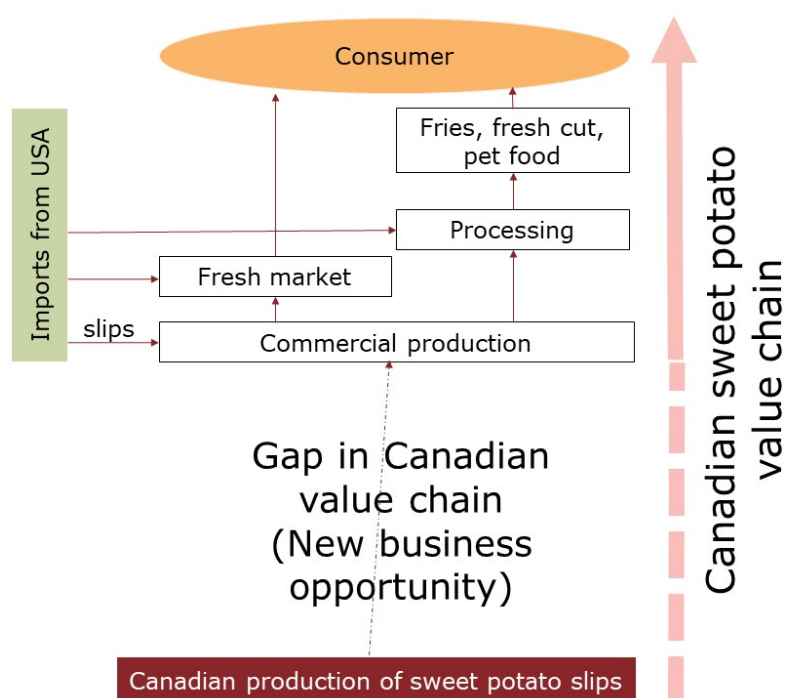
Consumer

Fries, fresh cut, pet food

Imports from USA

Processing

Fresh market

slips

Commercial production

Gap in Canadian value chain (New business opportunity)

Canadian production of sweet potato slips

Canadian sweet potato value chain